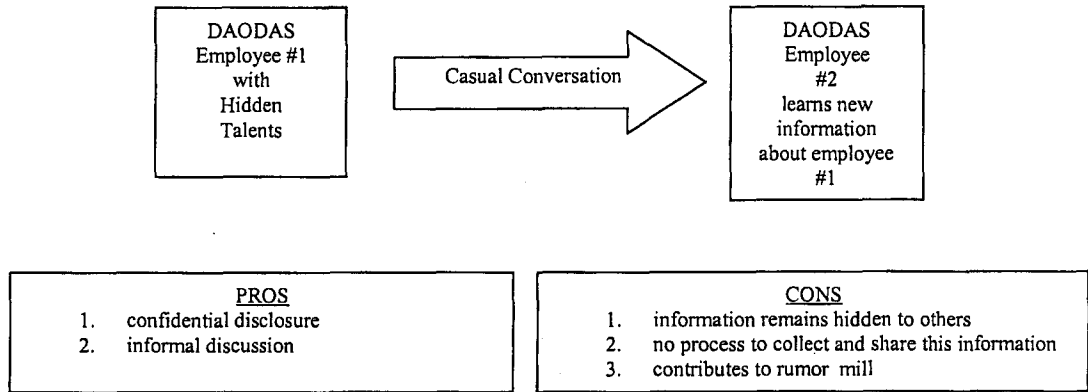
DAODAS Employee #1 with Hidden Talents

Casual Conversation

DAODAS Employee #2 learns new information about employee #1

PROS
1. confidential disclosure
2. informal discussion

CONS
1. information remains hidden to others
2. no process to collect and share this information
3. contributes to rumor mill